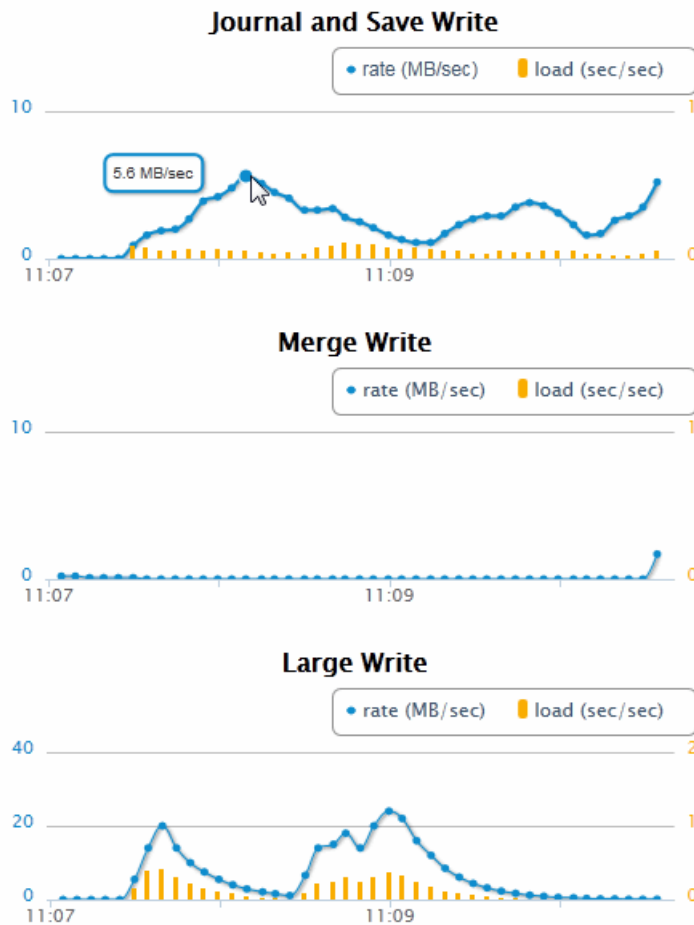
Journal and Save Write

rate (MB/sec) load (sec/sec)

10

5.6 MB/sec

0

11:07 11:09

Merge Write

rate (MB/sec) load (sec/sec)

10

0

11:07 11:09

Large Write

rate (MB/sec) load (sec/sec)

40

20

0

11:07 11:09